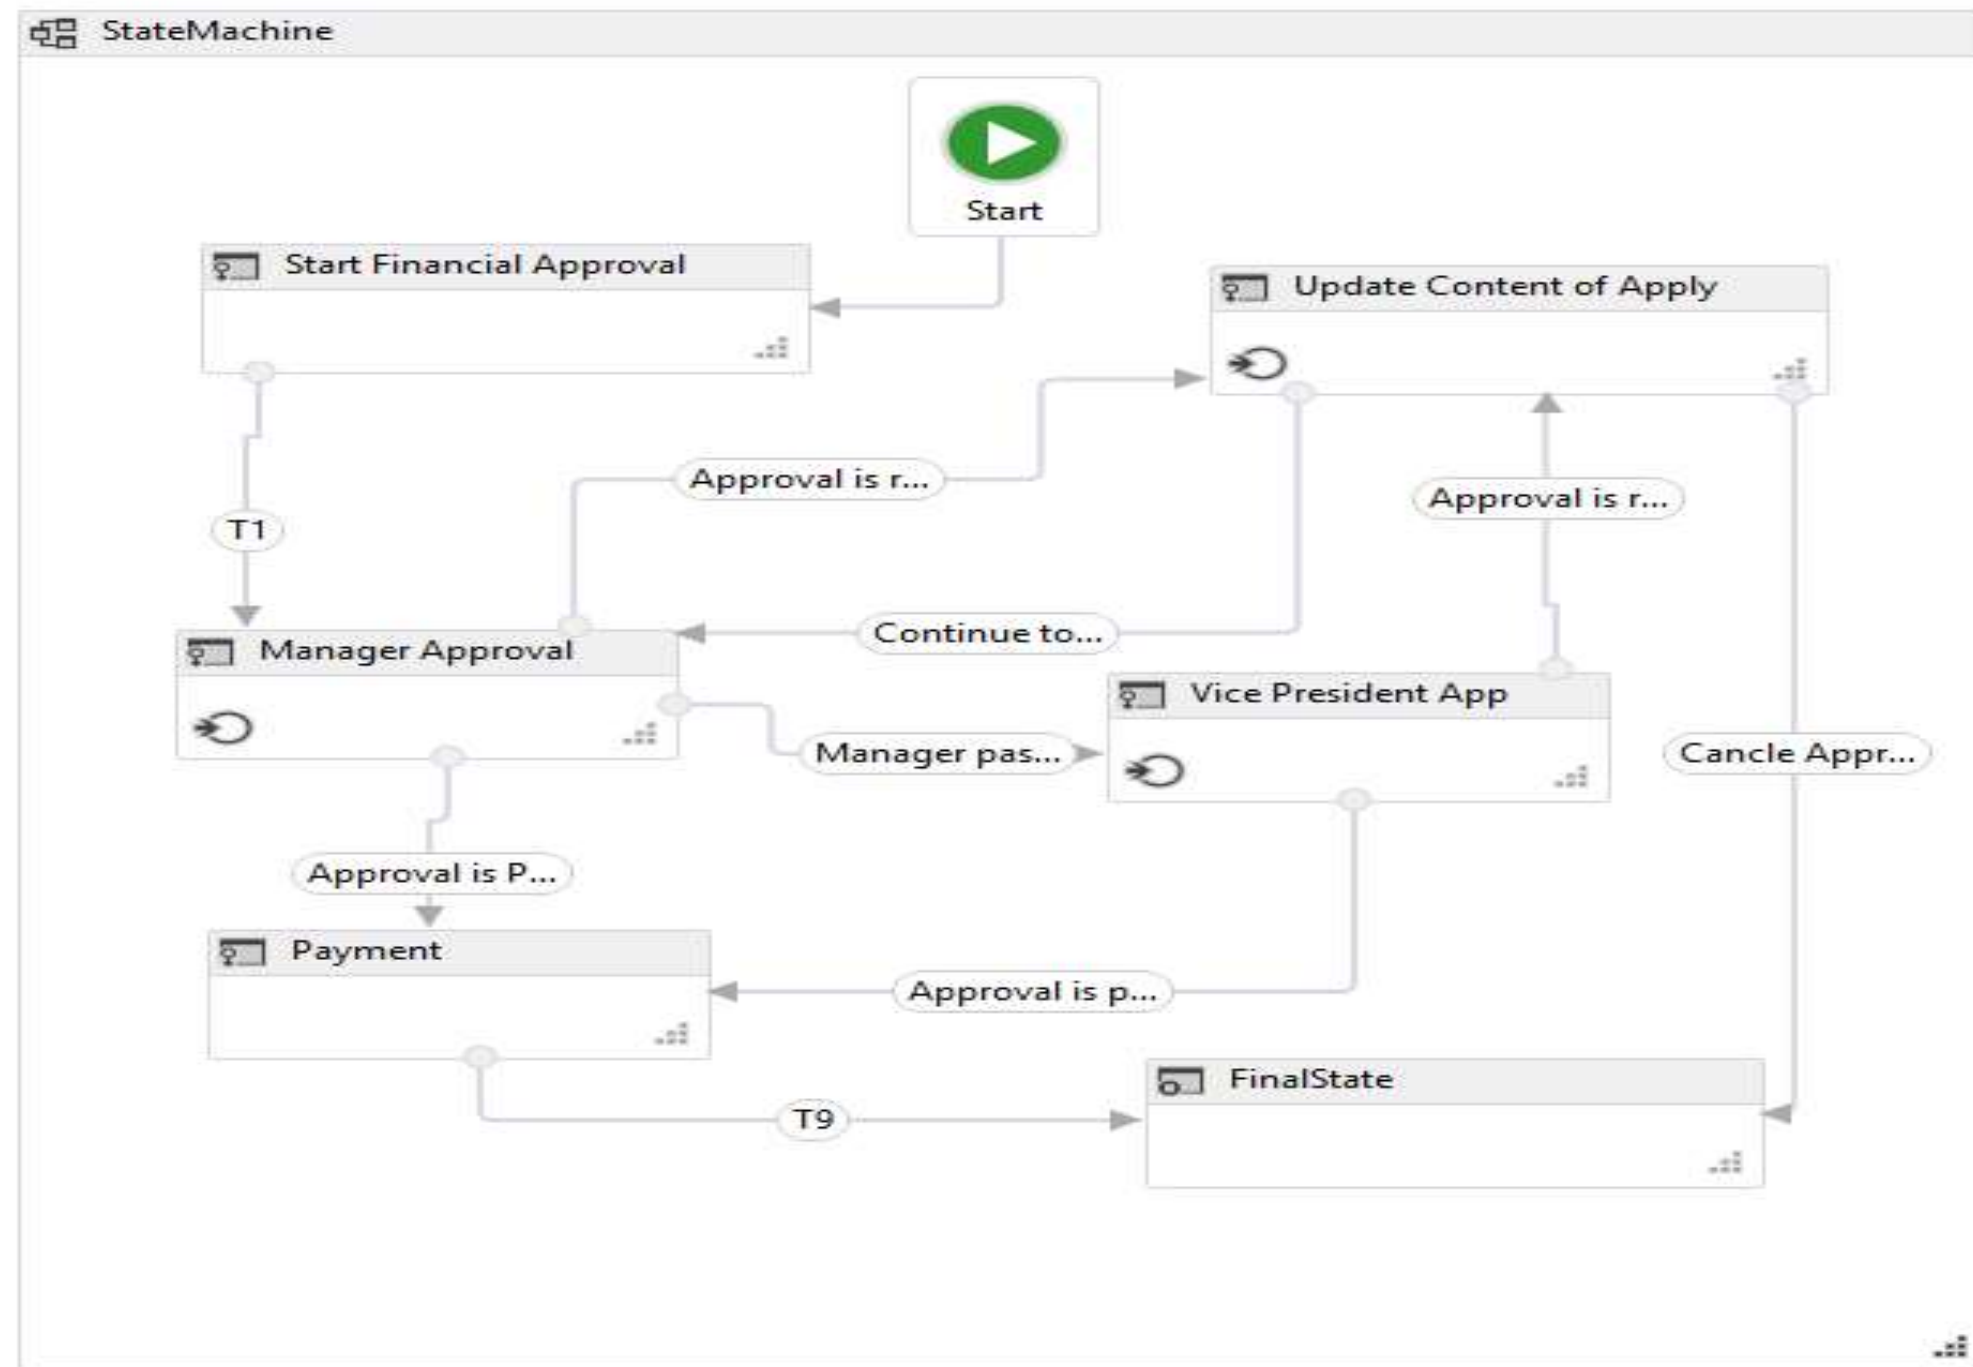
StateMachine

Start

Start Financial Approval

Update Content of Apply

Approval is r...

Approval is r...

T1

Continue to...

Manager Approval

Vice President App

Manager pas...

Cancle Appr...

Approval is P...

Payment

Approval is p...

FinalState

T9